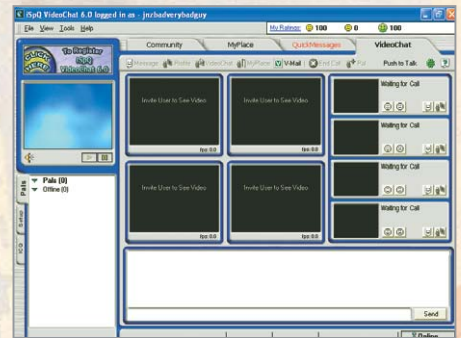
iSpQ VideoChat 6.0 logged in as - jnzbadverybadguy

File View Tools Help

My Ratings: 100 0 100

Click Here To Register iSpQ VideoChat 6.0

Community MyPlace QuickMessages VideoChat

Message Profile VideoChat MyPlace V-Mail End Call Pal Push to Talk

Invite User to See Video
fps 0.0

Invite User to See Video
fps 0.0

Invite User to See Video
fps 0.0

Invite User to See Video
fps 0.0

Waiting for Call

Waiting for Call

Waiting for Call

Waiting for Call

Pals (0)
Offline (0)

Pals Setup XG

Send

Online